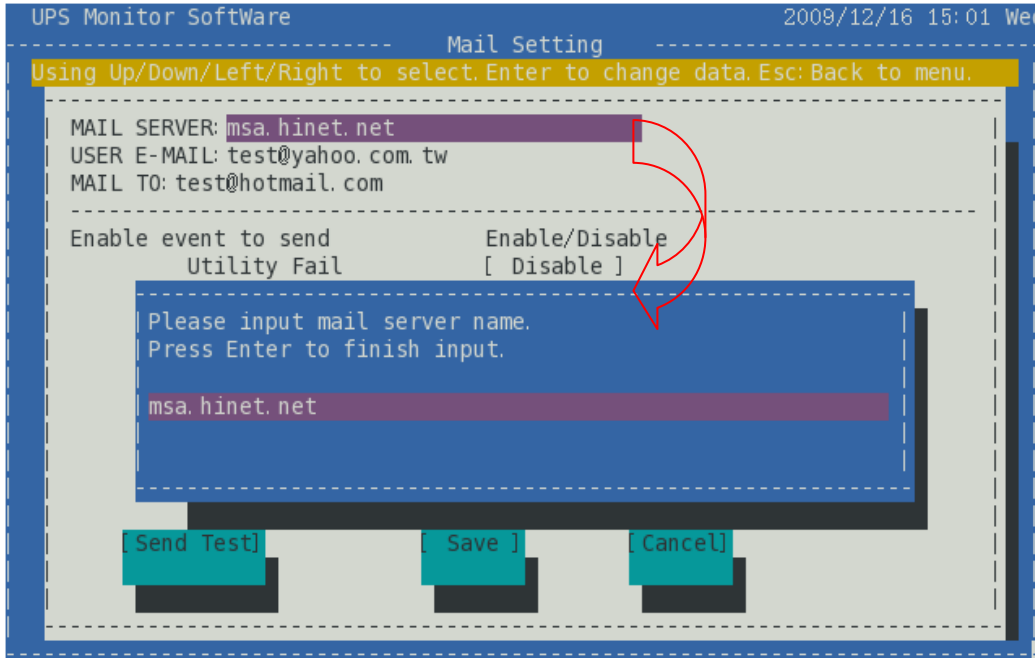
UPS Monitor SoftWare 2009/12/16 15:01 We

Mail Setting

Using Up/Down/Left/Right to select. Enter to change data. Esc: Back to menu.

MAIL SERVER: msa.hinet.net
USER E-MAIL: test@yahoo.com.tw
MAIL TO: test@hotmail.com

Enable event to send Enable/Disable
Utility Fail [ Disable ]

Please input mail server name.
Press Enter to finish input.

msa.hinet.net

[Send Test] [ Save ] [Cancel]